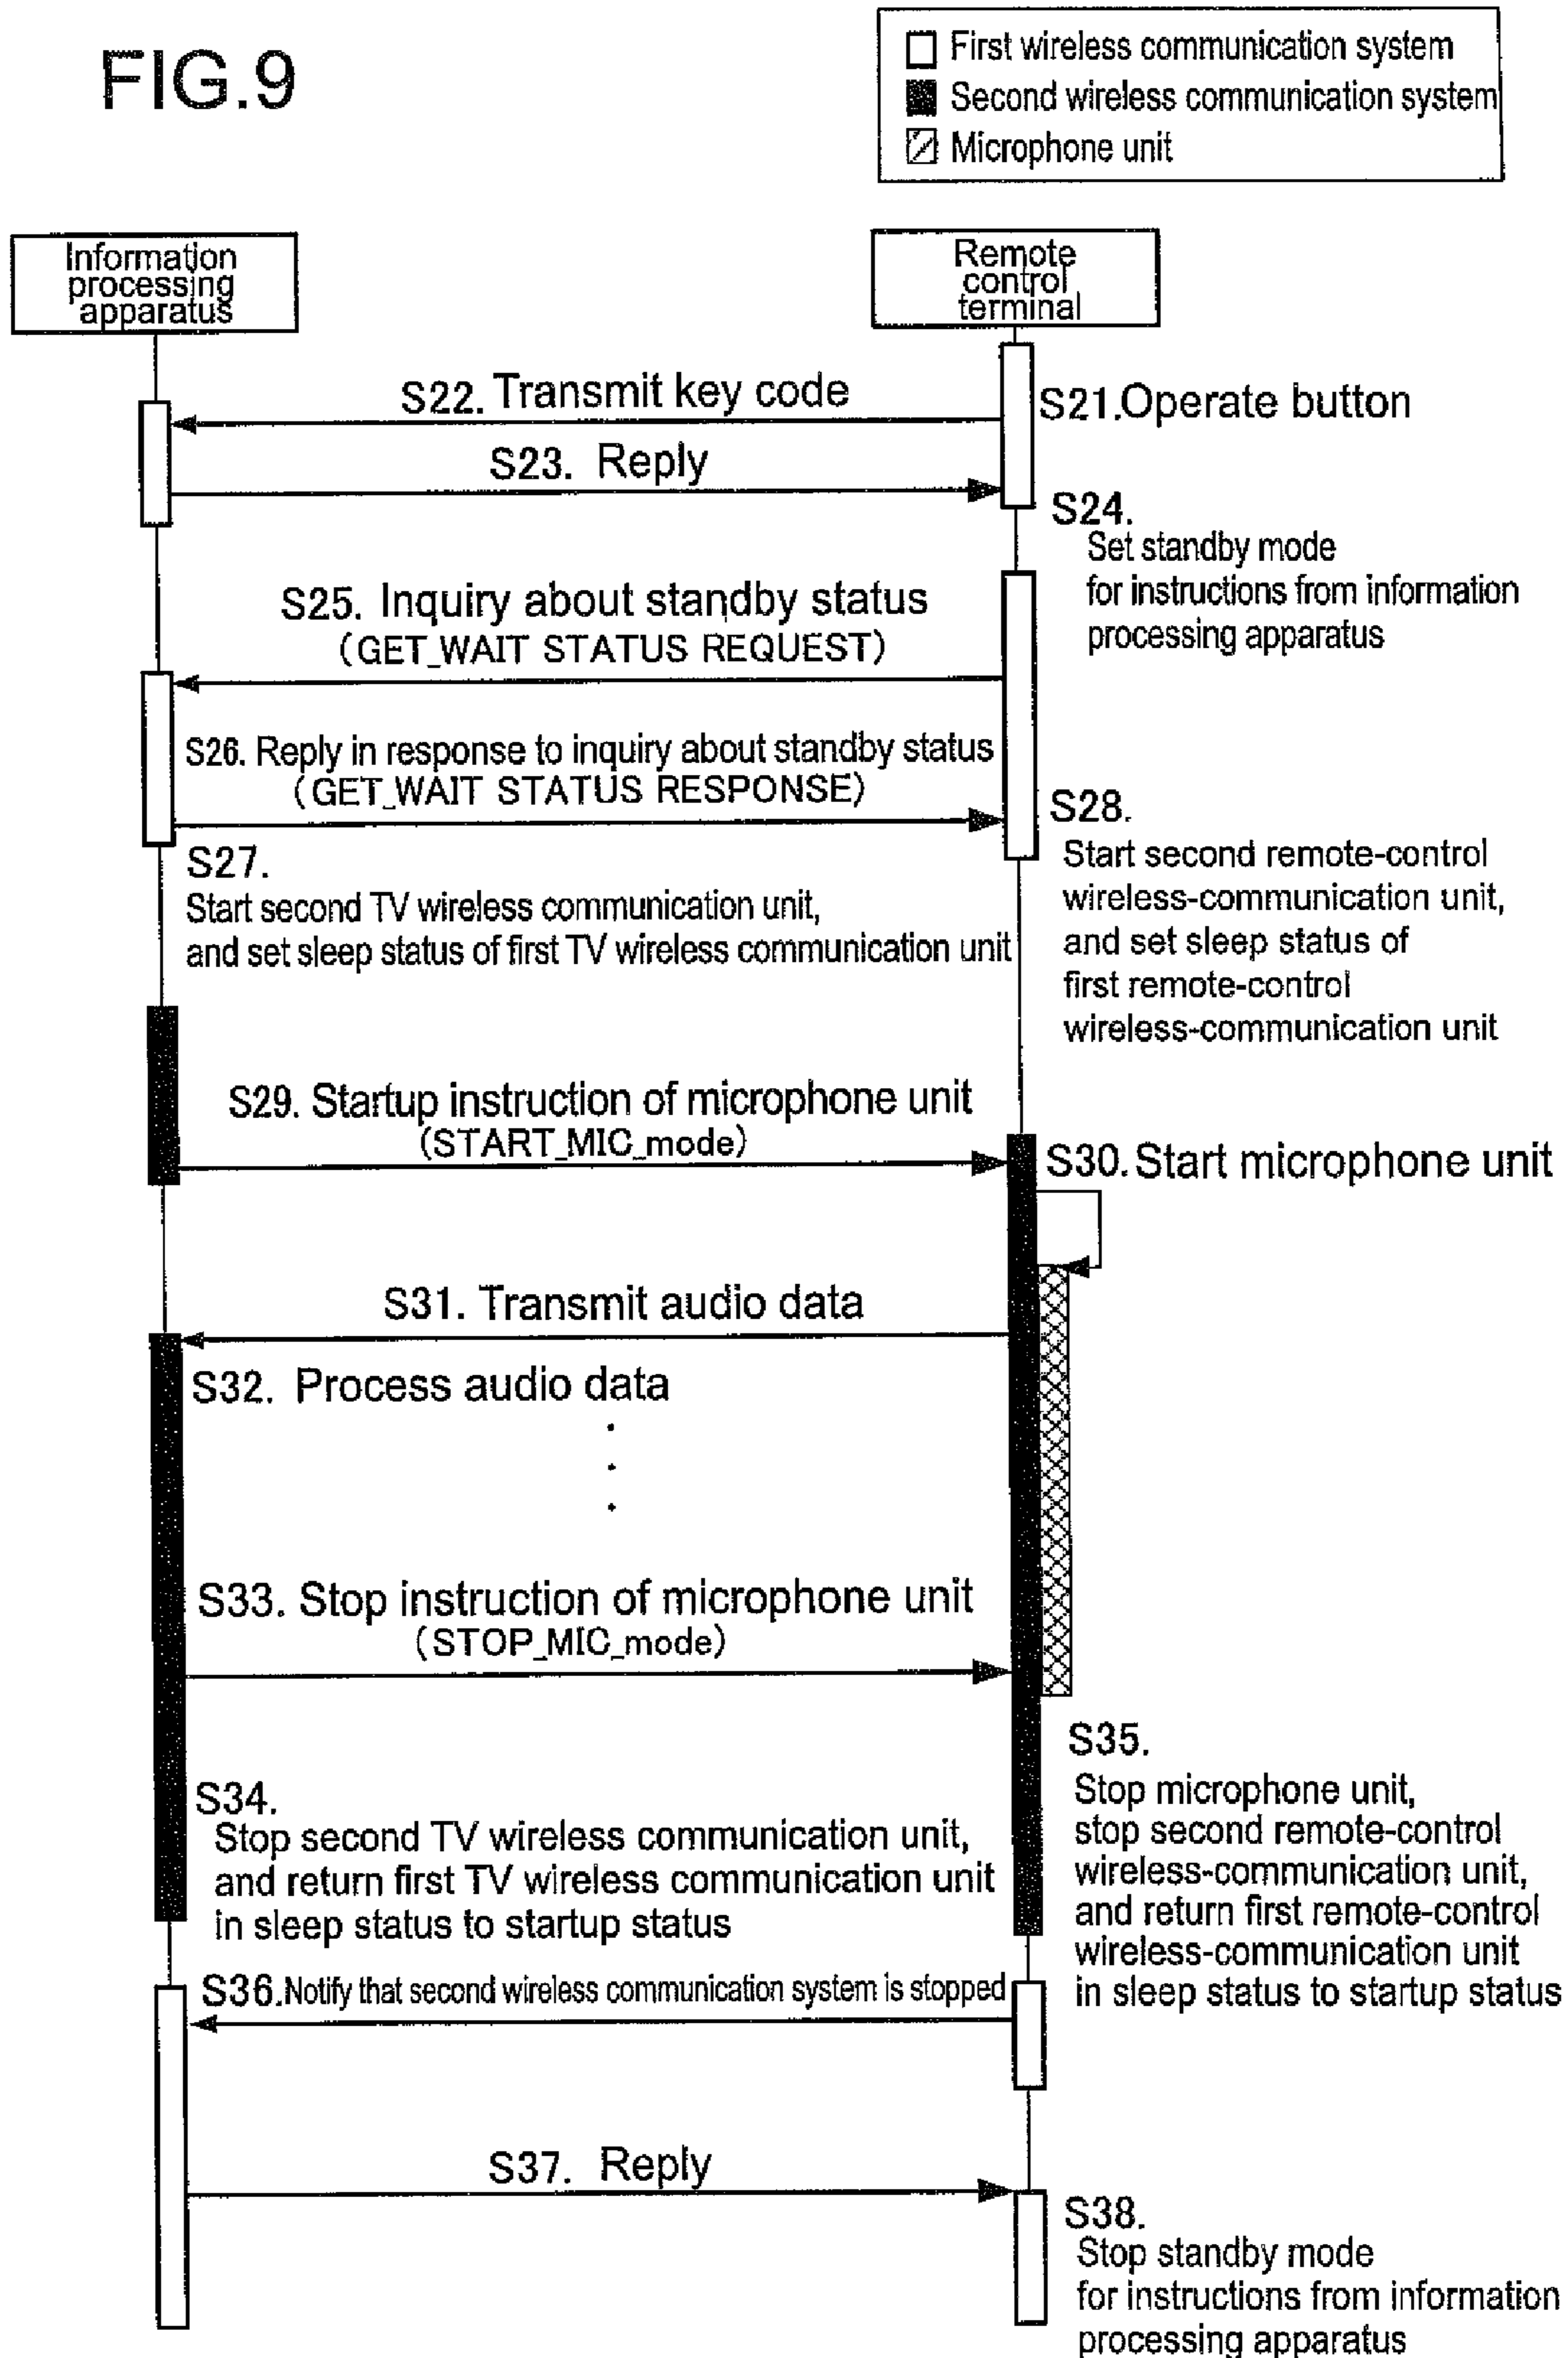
FIG.9

First wireless communication system
Second wireless communication system
Microphone unit

Information processing apparatus

Remote control terminal

S22. Transmit key code

S21.Operate button

S23. Reply

S24.
Set standby mode for instructions from information processing apparatus

S25. Inquiry about standby status
(GET_WAIT STATUS REQUEST)

S26. Reply in response to inquiry about standby status
(GET_WAIT STATUS RESPONSE)

S28.
Start second remote-control wireless-communication unit, and set sleep status of first remote-control wireless-communication unit

S27.
Start second TV wireless communication unit, and set sleep status of first TV wireless communication unit

S29. Startup instruction of microphone unit
(START_MIC_mode)

S30. Start microphone unit

S31. Transmit audio data

S32. Process audio data

S33. Stop instruction of microphone unit
(STOP_MIC_mode)

S35.
Stop microphone unit, stop second remote-control wireless-communication unit, and return first remote-control wireless-communication unit in sleep status to startup status

S34.
Stop second TV wireless communication unit, and return first TV wireless communication unit in sleep status to startup status

S36. Notify that second wireless communication system is stopped

S37. Reply

S38.
Stop standby mode for instructions from information processing apparatus